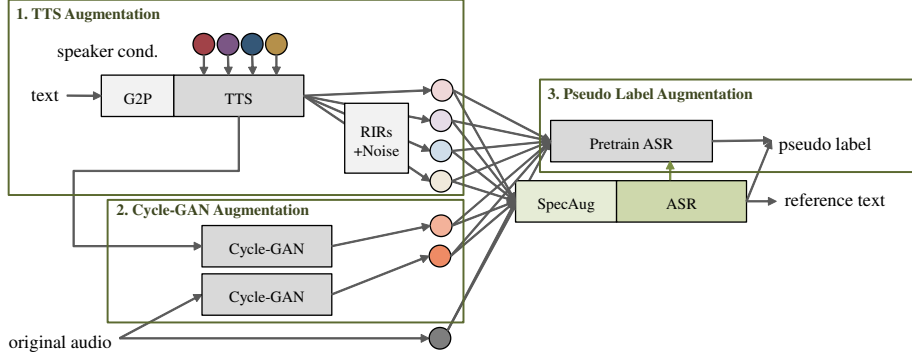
1. TTS Augmentation

speaker cond.

text

G2P

TTS

RIRs +Noise

3. Pseudo Label Augmentation

Pretrain ASR

pseudo label

SpecAug

ASR

reference text

2. Cycle-GAN Augmentation

Cycle-GAN

Cycle-GAN

original audio